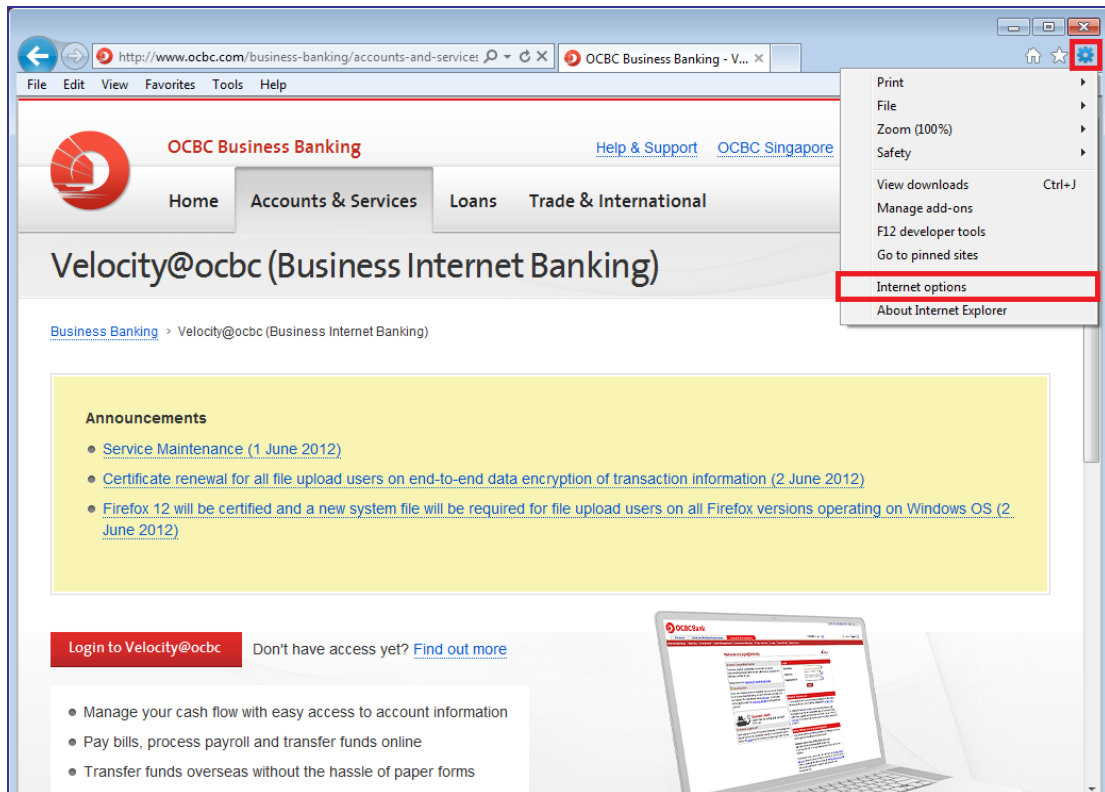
http://www.ocbc.com/business-banking/accounts-and-services

OCBC Business Banking - V...

File Edit View Favorites Tools Help

Print
File
Zoom (100%)
Safety
View downloads Ctrl+J
Manage add-ons
F12 developer tools
Go to pinned sites
Internet options
About Internet Explorer

OCBC Business Banking

Help & Support OCBC Singapore

Home Accounts & Services Loans Trade & International

Velocity@ocbc (Business Internet Banking)

Business Banking > Velocity@ocbc (Business Internet Banking)

Announcements

Service Maintenance (1 June 2012)

Certificate renewal for all file upload users on end-to-end data encryption of transaction information (2 June 2012)

Firefox 12 will be certified and a new system file will be required for file upload users on all Firefox versions operating on Windows OS (2 June 2012)

Login to Velocity@ocbc

Don't have access yet? Find out more

Manage your cash flow with easy access to account information

Pay bills, process payroll and transfer funds online

Transfer funds overseas without the hassle of paper forms